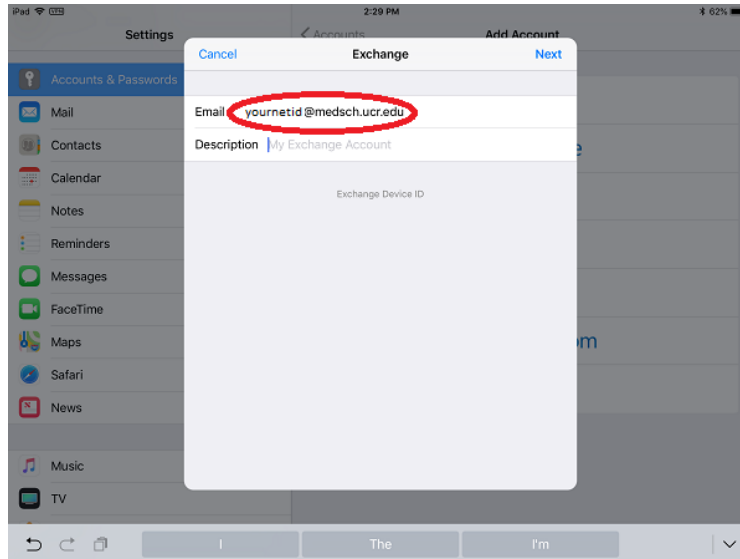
iPad
2:29 PM
62%

Settings

Accounts & Passwords
Mail
Contacts
Calendar
Notes
Reminders
Messages
FaceTime
Maps
Safari
News

Music
TV

Accounts
Add Account

Cancel
Exchange
Next

Email yournetid@medsch.ucr.edu
Description My Exchange Account

Exchange Device ID

e
om

I
The
I'm